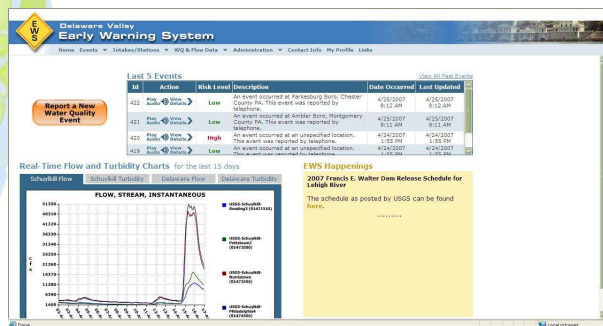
E W S

Delaware Valley
Early Warning System

Home Events ▼ Intakes/Stations ▼ WQ & Flow Data ▼ Administration ▼ Contact Info My Profile Links

Last 5 Events

View All Past Events

| Id | Action | Risk Level | Description | Date Occurred | Last Updated |
|---|---|---|---|---|---|
| 422 | Play Audio View Details | Low | An event occurred at Parkesburg Boro, Chester County PA. This event was reported by telephone. | 4/25/2007 9:12 AM | 4/25/2007 9:12 AM |
| 421 | Play Audio View Details | Low | An event occurred at Ambler Boro, Montgomery County PA. This event was reported by telephone. | 4/25/2007 9:11 AM | 4/25/2007 9:11 AM |
| 420 | Play Audio View Details | High | An event occurred at an unspecified location. This event was reported by telephone. | 4/24/2007 1:55 PM | 4/24/2007 1:55 PM |
| 419 | Play Audio View Details | Low | An event occurred at an unspecified location. This event was reported by telephone. | 4/24/2007 1:55 PM | 4/24/2007 1:55 PM |

Report a New Water Quality Event

Real-Time Flow and Turbidity Charts for the last 15 days

Schuylkill Flow | Schuylkill Turbidity | Delaware Flow | Delaware Turbidity

FLOW, STREAM, INSTANTANEOUS

51350
46310
41320
36330
31340
26350
21360
16370
11380
6390
1400

C F S

USGS-Schuylkill-Reading1 (01471510)

USGS-Schuylkill-Pottstown2 (01472000)

USGS-Schuylkill-Norristown (01473500)

USGS-Schuylkill-Philadelphia4 (01474500)

EWS Happenings

2007 Francis E. Walter Dam Release Schedule for Lehigh River

The schedule as posted by USGS can be found here.

..........

Done

Local intranet